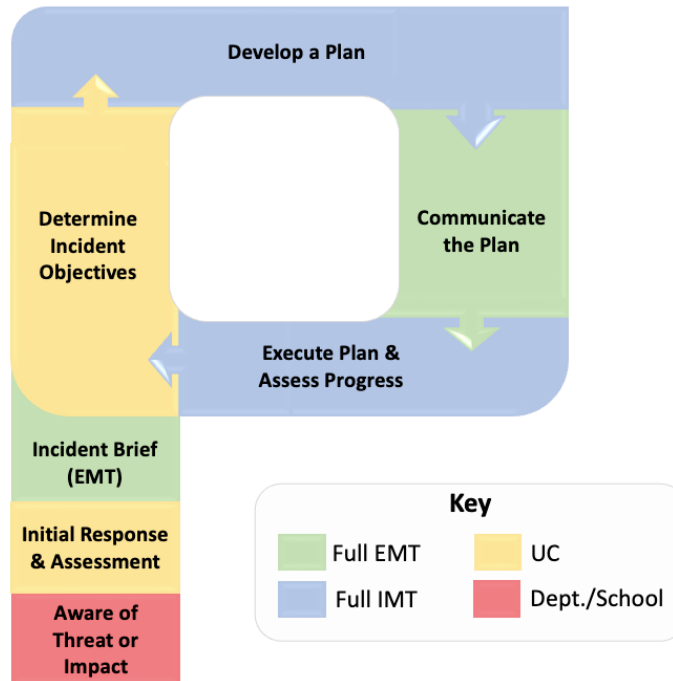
Develop a Plan

Communicate the Plan

Execute Plan & Assess Progress

Determine Incident Objectives

Incident Brief (EMT)

Initial Response & Assessment

Aware of Threat or Impact

Key

Full EMT

UC

Full IMT

Dept./School